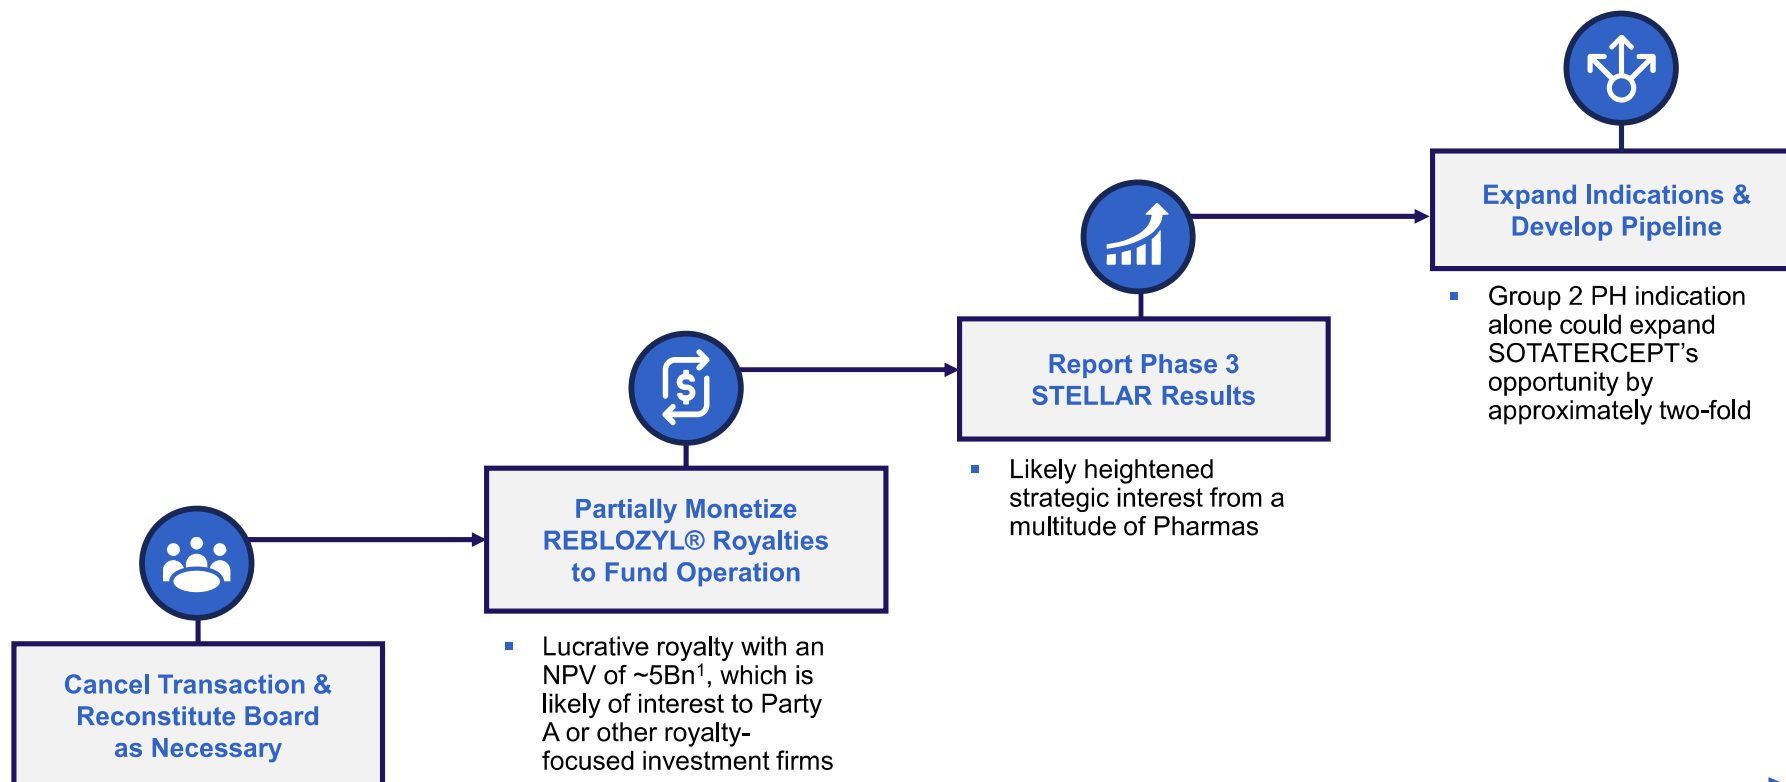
Expand Indications & Develop Pipeline

▪ Group 2 PH indication alone could expand SOTATERCEPT's opportunity by approximately two-fold

Report Phase 3 STELLAR Results

▪ Likely heightened strategic interest from a multitude of Pharmas

Partially Monetize REBLOZYL® Royalties to Fund Operation

▪ Lucrative royalty with an NPV of ~5Bn$^1$, which is likely of interest to Party A or other royalty-focused investment firms

Cancel Transaction & Reconstitute Board as Necessary